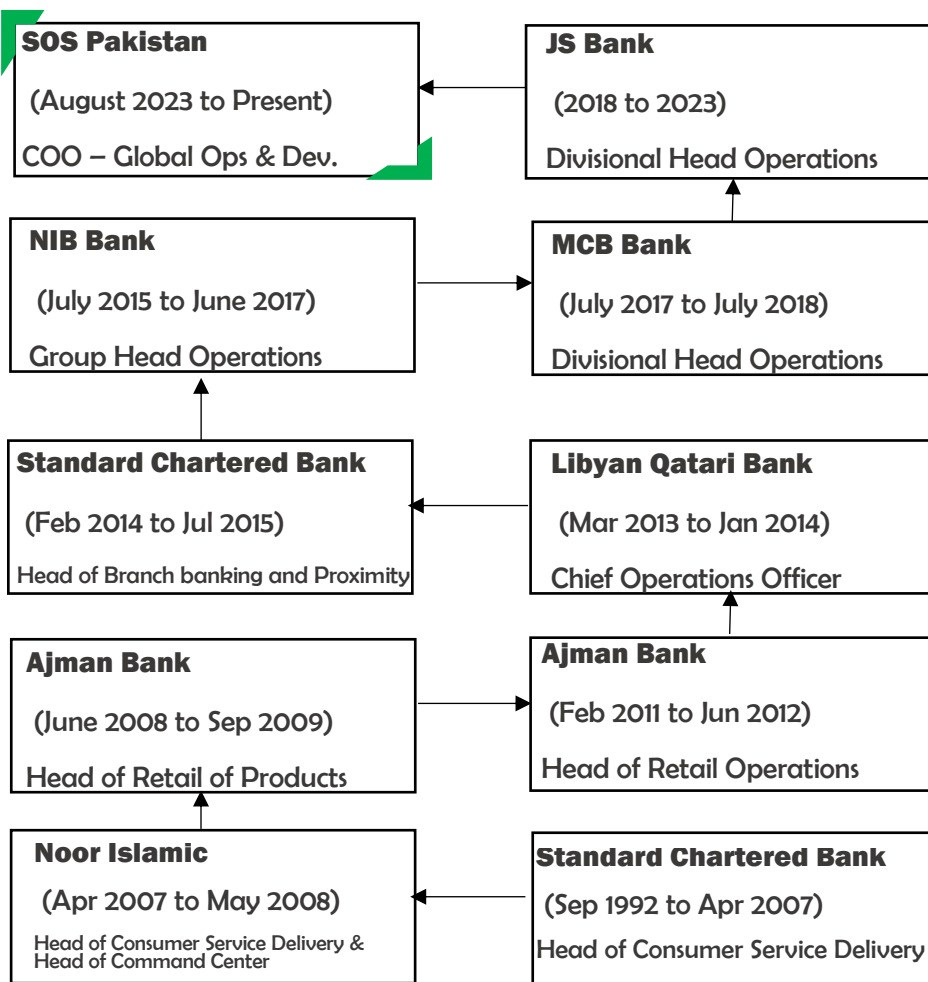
SOS Pakistan

(August 2023 to Present)

COO – Global Ops & Dev.

JS Bank

(2018 to 2023)

Divisional Head Operations

NIB Bank

(July 2015 to June 2017)

Group Head Operations

MCB Bank

(July 2017 to July 2018)

Divisional Head Operations

Standard Chartered Bank

(Feb 2014 to Jul 2015)

Head of Branch banking and Proximity

Libyan Qatari Bank

(Mar 2013 to Jan 2014)

Chief Operations Officer

Ajman Bank

(June 2008 to Sep 2009)

Head of Retail of Products

Ajman Bank

(Feb 2011 to Jun 2012)

Head of Retail Operations

Noor Islamic

(Apr 2007 to May 2008)

Head of Consumer Service Delivery & Head of Command Center

Standard Chartered Bank

(Sep 1992 to Apr 2007)

Head of Consumer Service Delivery